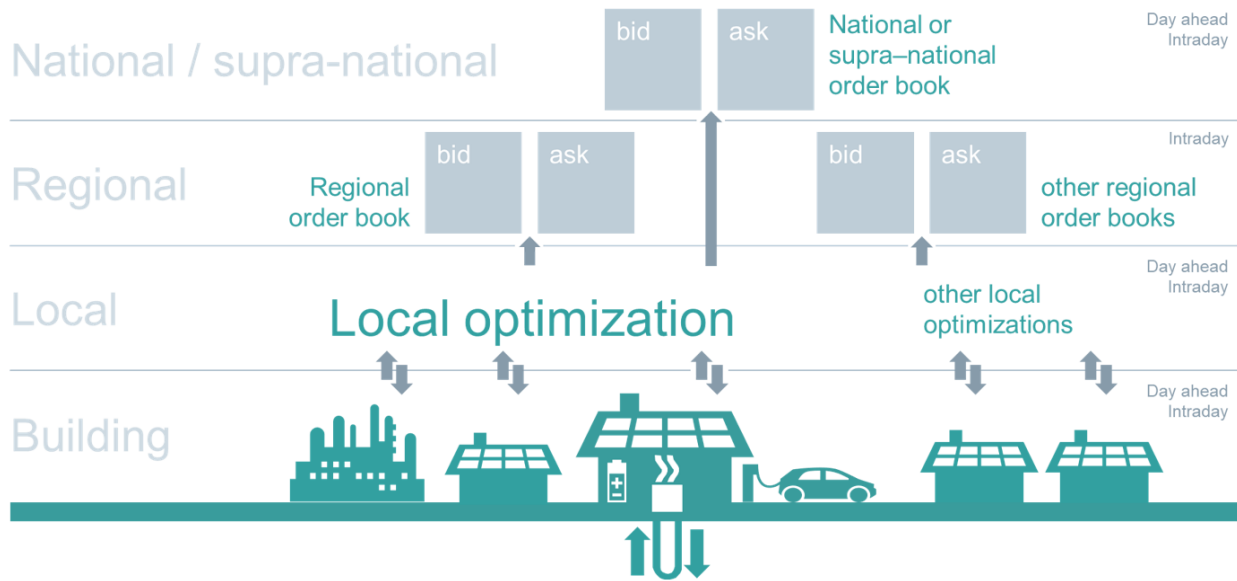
National / supra-national

bid

ask

National or supra–national order book

Day ahead
Intraday

Regional

Regional order book

bid

ask

bid

ask

other regional order books

Intraday

Local

Local optimization

other local optimizations

Day ahead
Intraday

Building

Day ahead
Intraday